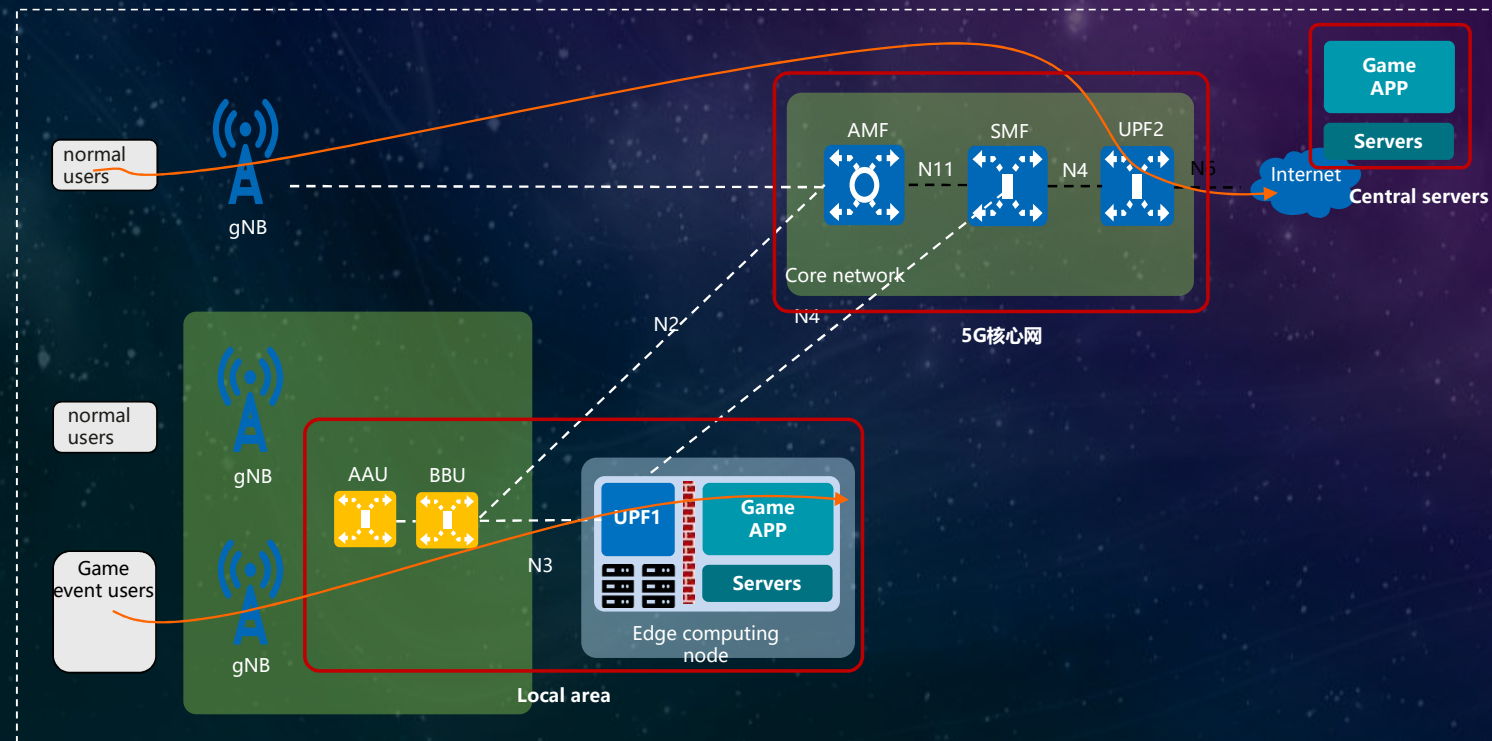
normal users

gNB

AMF

SMF

UPF2

N11

N4

N6

Internet

Game APP

Servers

Central servers

Core network

N2

N4

5G核心网

normal users

gNB

Game event users

gNB

AAU

BBU

N3

UPF1

Game APP

Servers

Edge computing node

Local area